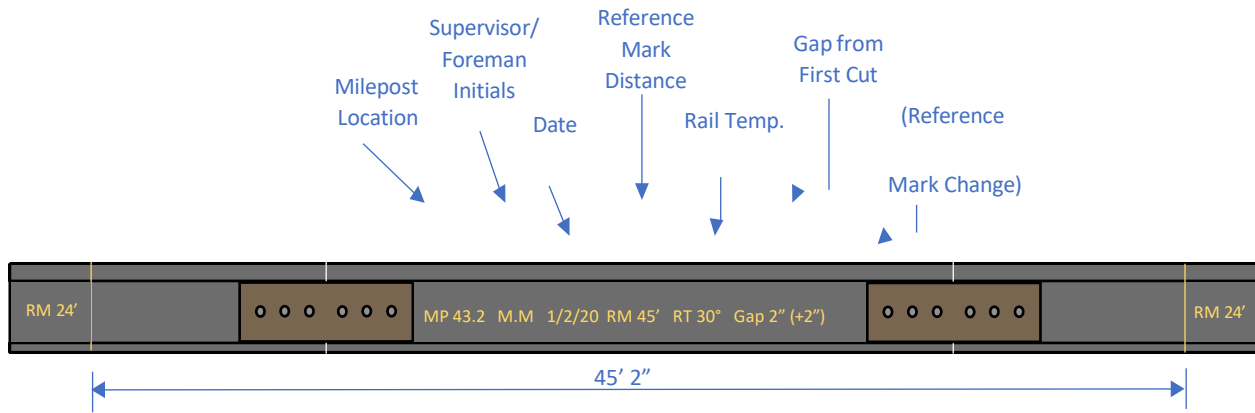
Milepost Location

Supervisor/ Foreman Initials

Date

Reference Mark Distance

Rail Temp.

Gap from First Cut

(Reference

Mark Change)

RM 24’

MP 43.2 M.M 1/2/20 RM 45’ RT 30° Gap 2” (+2”)

RM 24’

45’ 2”